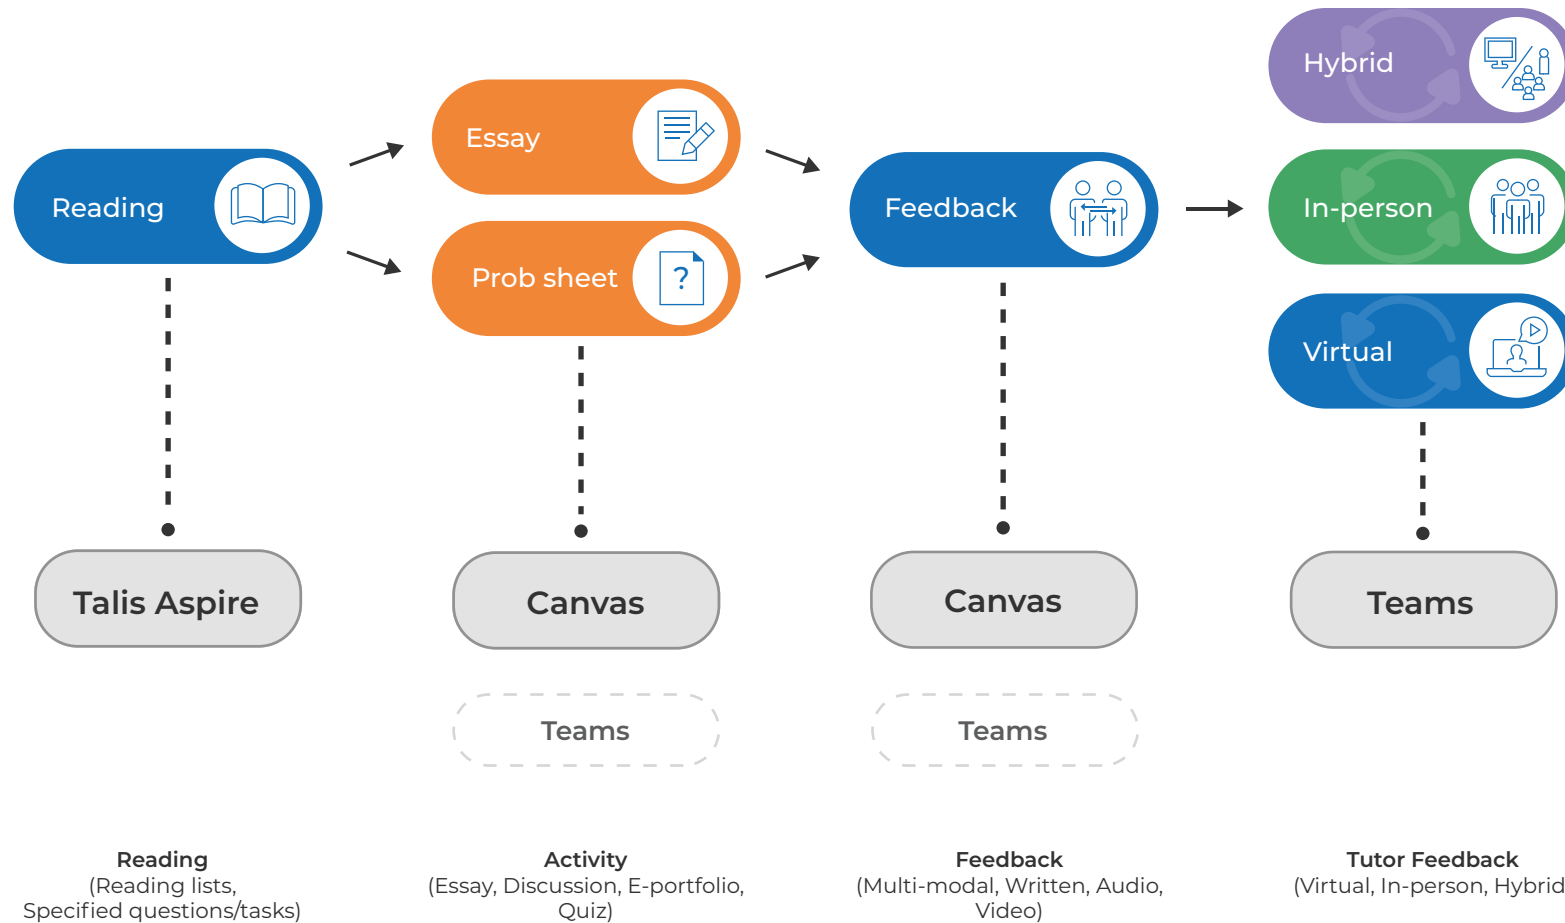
Reading

Essay

Prob sheet

Feedback

Hybrid

In-person

Virtual

Talis Aspire

Canvas

Teams

Canvas

Teams

Teams

Reading
(Reading lists, Specified questions/tasks)

Activity
(Essay, Discussion, E-portfolio, Quiz)

Feedback
(Multi-modal, Written, Audio, Video)

Tutor Feedback
(Virtual, In-person, Hybrid